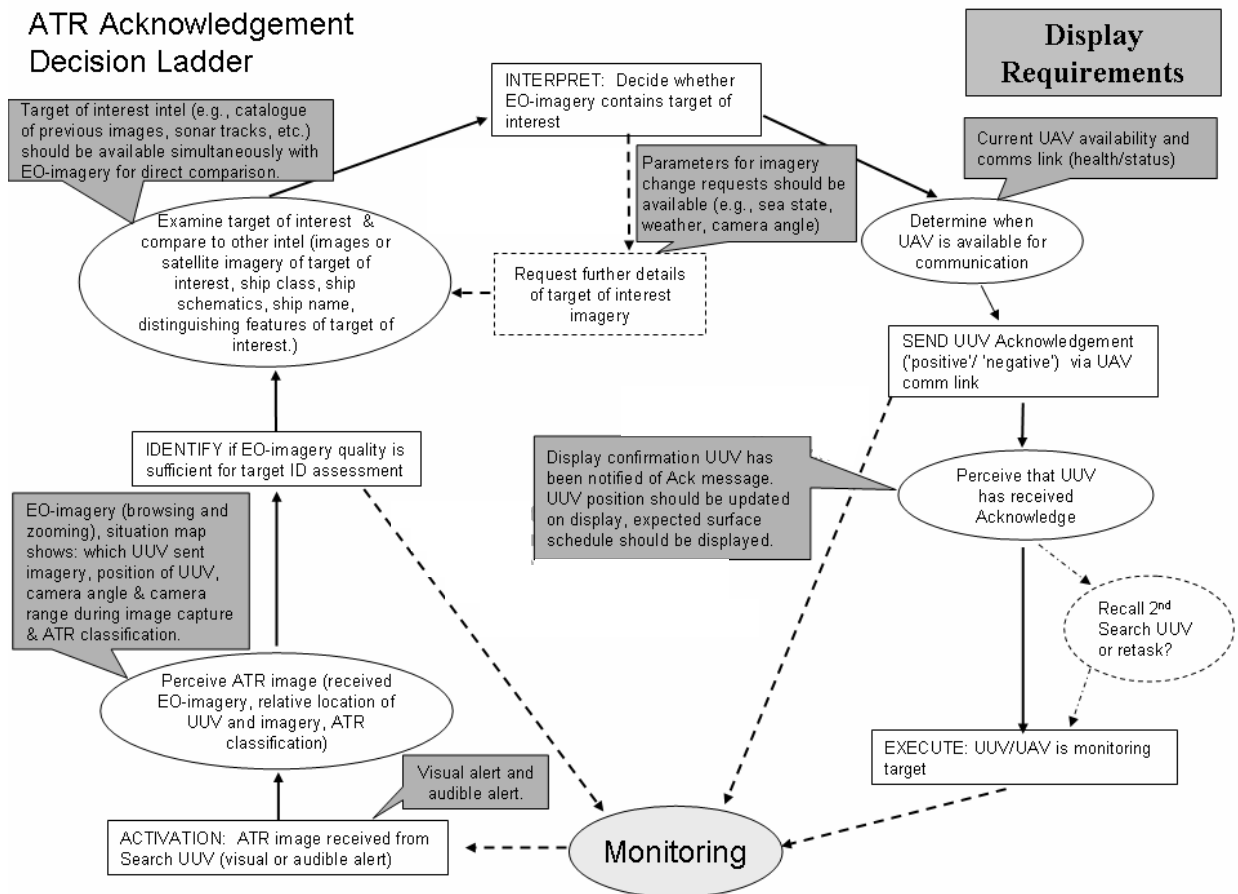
ATR Acknowledgement Decision Ladder

Display Requirements

Target of interest intel (e.g., catalogue of previous images, sonar tracks, etc.) should be available simultaneously with EO-imagery for direct comparison.

INTERPRET: Decide whether EO-imagery contains target of interest

Parameters for imagery change requests should be available (e.g., sea state, weather, camera angle)

Current UAV availability and comms link (health/status)

Examine target of interest & compare to other intel (images or satellite imagery of target of interest, ship class, ship schematics, ship name, distinguishing features of target of interest.)

Request further details of target of interest imagery

Determine when UAV is available for communication

SEND UUV Acknowledgement ('positive'/ 'negative') via UAV comm link

IDENTIFY if EO-imagery quality is sufficient for target ID assessment

Display confirmation UUV has been notified of Ack message. UUV position should be updated on display, expected surface schedule should be displayed.

Perceive that UUV has received Acknowledge

EO-imagery (browsing and zooming), situation map shows: which UUV sent imagery, position of UUV, camera angle & camera range during image capture & ATR classification.

Recall 2$^{nd}$ Search UUV or retask?

Perceive ATR image (received EO-imagery, relative location of UUV and imagery, ATR classification)

EXECUTE: UUV/UAV is monitoring target

Visual alert and audible alert.

ACTIVATION: ATR image received from Search UUV (visual or audible alert)

Monitoring